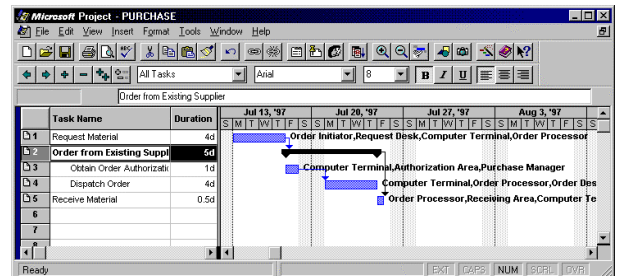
Microsoft Project - PURCHASE

File Edit View Insert Format Tools Window Help

All Tasks

Arial

8

B I U

Order from Existing Supplier

| | Task Name | Duration |
|---|---|---|
| 1 | Request Material | 4d |
| 2 | Order from Existing Suppl | 5d |
| 3 | Obtain Order Authorizati | 1d |
| 4 | Dispatch Order | 4d |
| 5 | Receive Material | 0.5d |
| 6 | | |
| 7 | | |

Jul 13, '97 Jul 20, '97 Jul 27, '97 Aug 3, '97

S M T W T F S S M T W T F S S M T W T F S S M T W T F S S

Order Initiator,Request Desk,Computer Terminal,Order Processor

Computer Terminal,Authorization Area,Purchase Manager

Computer Terminal,Order Processor,Order Des

Order Processor,Receiving Area,Computer Te

Ready

EXT CAPS NUM SCRL OVR